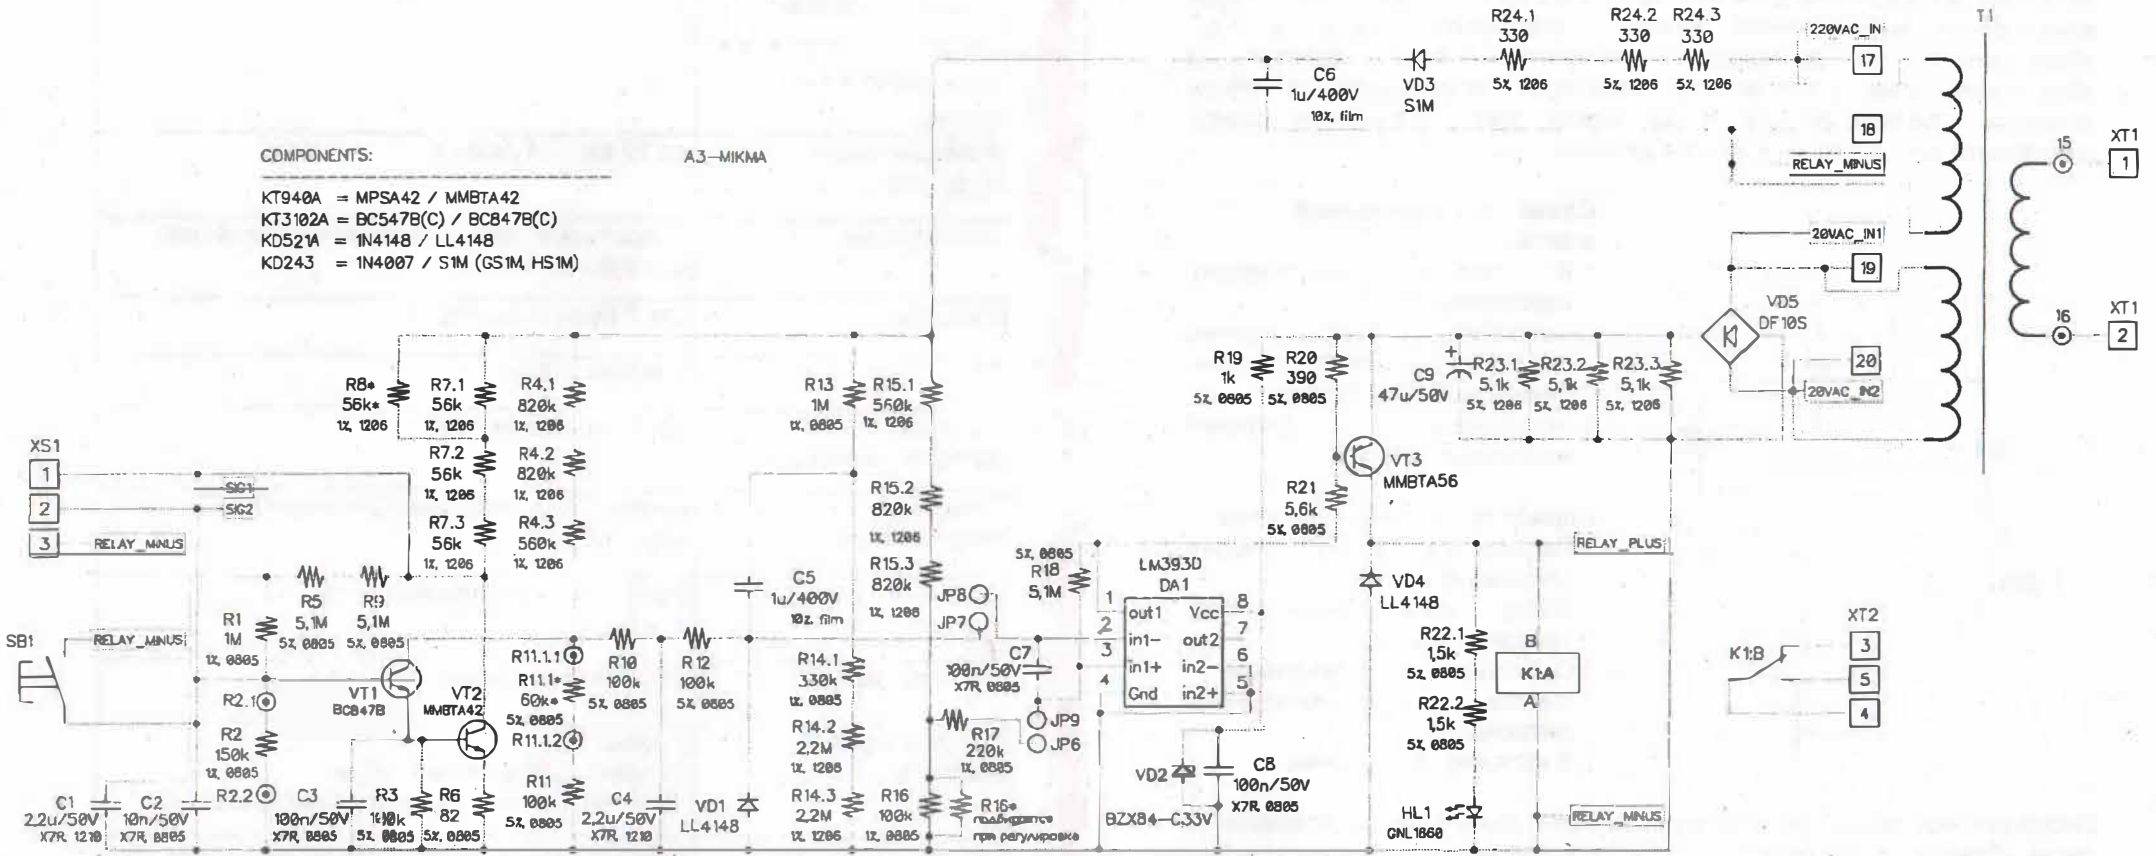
COMPONENTS:

A3–MIKMA

KT940A = MPSA42 / MMBTA42
KT3102A = BC547B(C) / BC847B(C)
KD521A = 1N4148 / LL4148
KD243 = 1N4007 / S1M (GS1M, HS1M)

C6
1u/400V
10%, film

VD3
S1M

R24.1
330
5%, 1206

R24.2
330
5%, 1206

R24.3
330
5%, 1206

220VAC_IN

T1

17

18

RELAY_MINUS

15

XT1

1

20VAC_IN1

19

VD5
DF10S

16

XT1

2

20

20VAC_IN2

R8*
56k*
1%, 1206

R7.1
56k
1%, 1206

R4.1
820k
1%, 1206

R7.2
56k
1%, 1206

R4.2
820k
1%, 1206

R7.3
56k
1%, 1206

R4.3
560k
1%, 1206

R13
1M
1%, 0805

R15.1
560k
1%, 1206

R15.2
820k
1%, 1206

R15.3
820k
1%, 1206

R19
1k
5%, 0805

R20
390
5%, 0805

C9
47u/50V

R23.1
5,1k
5%, 1206

R23.2
5,1k
5%, 1206

R23.3
5,1k
5%, 1206

VT3
MMBTA56

R21
5,6k
5%, 0805

XS1

1

2

3

SIG1

SIG2

RELAY_MINUS

R5
5,1M
5%, 0805

R9
5,1M
5%, 0805

R1
1M
1%, 0805

SB1

RELAY_MINUS

VT1
BC847B

VT2
MMBTA42

R2.1

R2
150k
1%, 0805

R2.2

C5
1u/400V
10%, film

R11.1.1

R11.1*
60k*
5%, 0805

R11.1.2

R10
100k
5%, 0805

R12
100k
5%, 0805

R14.1
330k
1%, 0805

R14.2
2,2M
1%, 1206

R14.3
2,2M
1%, 1206

5%, 0805
R18
5,1M

JP8

JP7

C7
100n/50V
X7R, 0805

R17
220k
1%, 0805

JP9

JP6

R16
100k
1%, 0805

R16*
подбирается при регулировке

LM393D
DA1

1
2
3
4

out1
in1–
in1+
Gnd

Vcc
out2
in2–
in2+

8
7
6
5

VD2

C8
100n/50V
X7R, 0805

BZX84–C33V

RELAY_PLUS

VD4
LL4148

R22.1
1,5k
5%, 0805

R22.2
1,5k
5%, 0805

B

K1:A

A

HL1
GNL1860

RELAY_MINUS

XT2

K1:B

3

5

4

C1
2,2u/50V
X7R, 1210

C2
10n/50V
X7R, 0805

C3
100n/50V
X7R, 0805

R3
100k
5%, 0805

R6
82
5%, 0805

R11
100k
5%, 0805

C4
2,2u/50V
X7R, 1210

VD1
LL4148